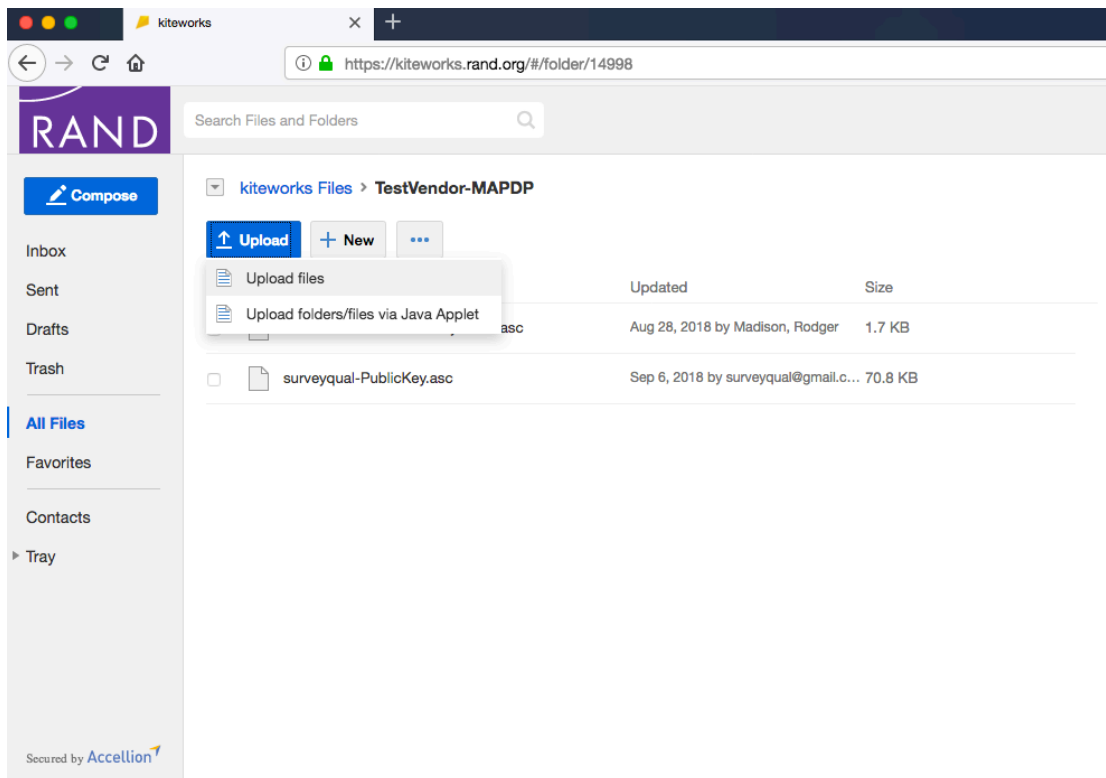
kiteworks

https://kiteworks.rand.org/#/folder/14998

RAND

Search Files and Folders

Compose

Inbox

Sent

Drafts

Trash

All Files

Favorites

Contacts

Tray

Secured by Accellion

kiteworks Files > TestVendor-MAPDP

Upload

+ New

•••

Upload files

Upload folders/files via Java Applet

Updated

Size

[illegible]asc

Aug 28, 2018 by Madison, Rodger

1.7 KB

surveyqual-PublicKey.asc

Sep 6, 2018 by surveyqual@gmail.c...

70.8 KB